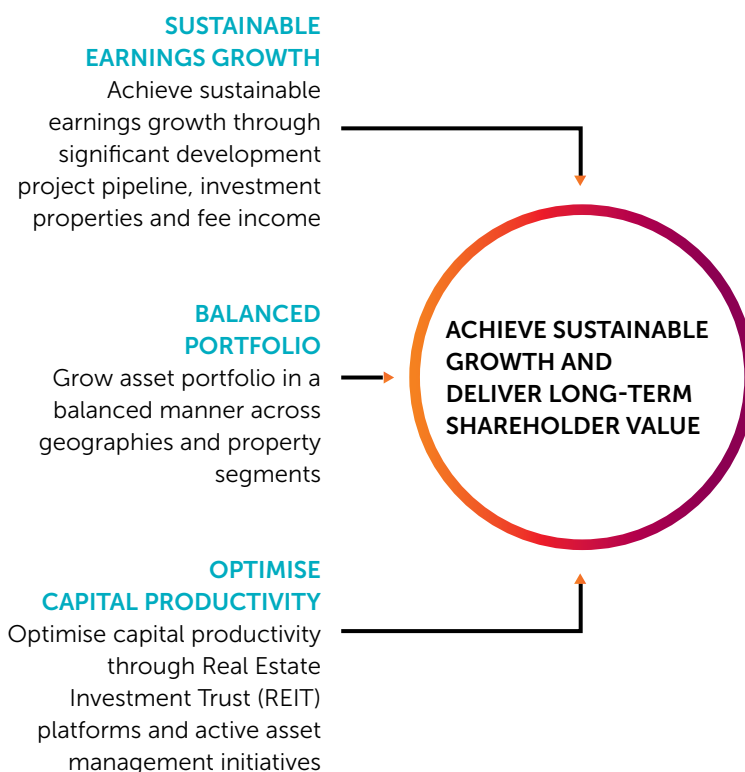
SUSTAINABLE EARNINGS GROWTH
Achieve sustainable earnings growth through significant development project pipeline, investment properties and fee income

BALANCED PORTFOLIO
Grow asset portfolio in a balanced manner across geographies and property segments

OPTIMISE CAPITAL PRODUCTIVITY
Optimise capital productivity through Real Estate Investment Trust (REIT) platforms and active asset management initiatives

ACHIEVE SUSTAINABLE GROWTH AND DELIVER LONG-TERM SHAREHOLDER VALUE